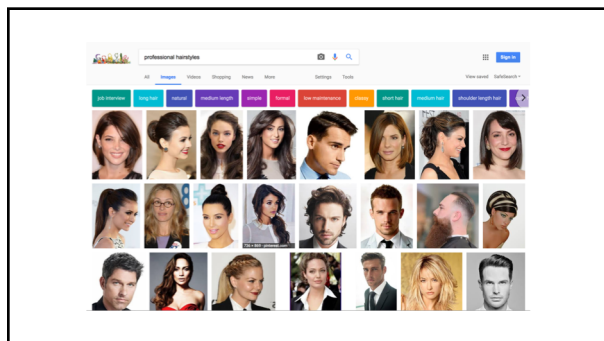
professional hairstyles

Sign in

All Images Videos Shopping News More Settings Tools

View saved SafeSearch

job interview long hair natural medium length simple formal low maintenance classy short hair medium hair shoulder length hair